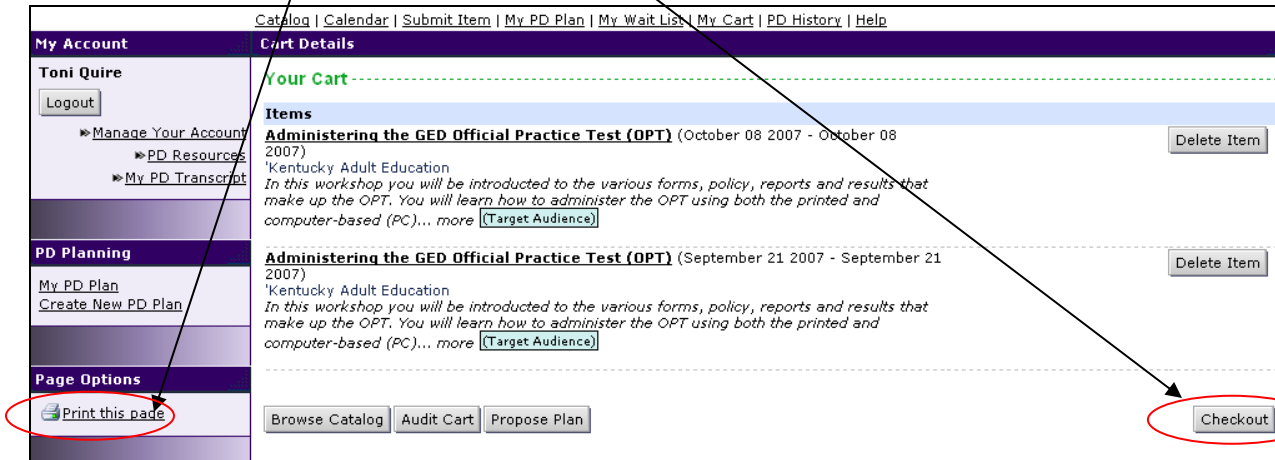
Catalog | Calendar | Submit Item | My PD Plan | My Wait List | My Cart | PD History | Help

My Account

Toni Quire

Logout

Manage Your Account

PD Resources

My PD Transcript

PD Planning

My PD Plan

Create New PD Plan

Page Options

Print this page

Cart Details

Your Cart

Items

Administering the GED Official Practice Test (OPT) (October 08 2007 - October 08 2007)

'Kentucky Adult Education

In this workshop you will be introducted to the various forms, policy, reports and results that make up the OPT. You will learn how to administer the OPT using both the printed and computer-based (PC)... more (Target Audience)

Delete Item

Administering the GED Official Practice Test (OPT) (September 21 2007 - September 21 2007)

'Kentucky Adult Education

In this workshop you will be introducted to the various forms, policy, reports and results that make up the OPT. You will learn how to administer the OPT using both the printed and computer-based (PC)... more (Target Audience)

Delete Item

Browse Catalog

Audit Cart

Propose Plan

Checkout